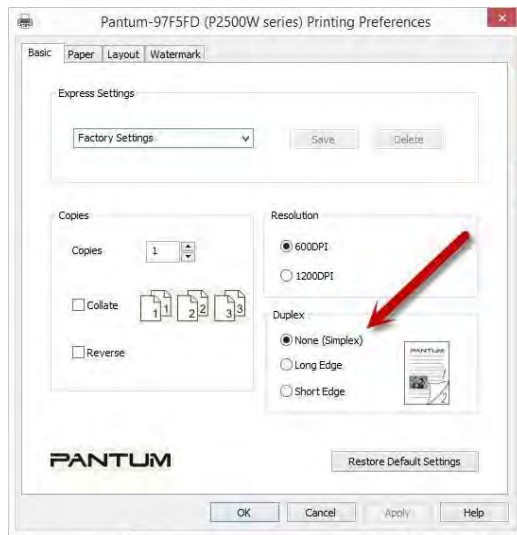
Pantum-97F5FD (P2500W series) Printing Preferences

Basic | Paper | Layout | Watermark

Express Settings

Factory Settings

Save

Delete

Copies

Copies 1

Collate

1 1 2 2 3 3

Reverse

Resolution

600DPI

1200DPI

Duplex

None (Simplex)

Long Edge

Short Edge

PANTUM

2

PANTUM

Restore Default Settings

OK

Cancel

Apply

Help